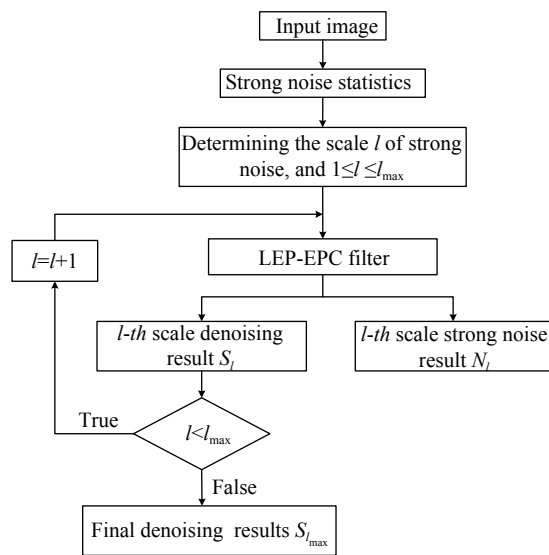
Input image

Strong noise statistics

Determining the scale $l$ of strong noise, and $1 \leq l \leq l_{\max}$

$l=l+1$

LEP-EPC filter

$l$-$th$ scale denoising result $S_l$

$l$-$th$ scale strong noise result $N_l$

True

$l<l_{\max}$

False

Final denoising results $S_{l_{\max}}$